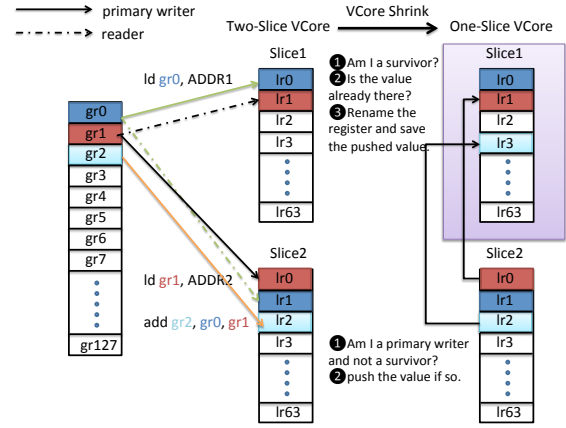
primary writer
reader

Two-Slice VCore
VCore Shrink
One-Slice VCore

Slice1
ld gr0, ADDR1
lr0
lr1
lr2
lr3
lr63

gr0
gr1
gr2
gr3
gr4
gr5
gr6
gr7
gr127

❶Am I a survivor?
❷Is the value already there?
❸Rename the register and save the pushed value.

Slice1
lr0
lr1
lr2
lr3
lr63

Slice2
ld gr1, ADDR2
add gr2, gr0, gr1
lr0
lr1
lr2
lr3
lr63

❶Am I a primary writer and not a survivor?
❷push the value if so.

Slice2
lr0
lr1
lr2
lr3
lr63